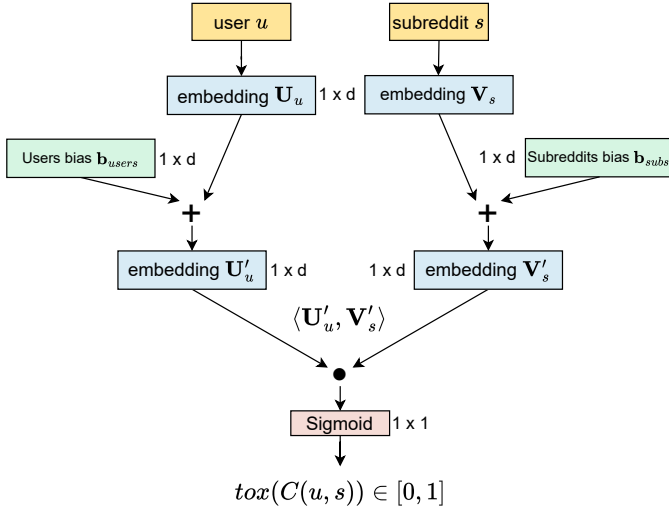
user $u$

subreddit $s$

embedding $\mathbf{U}_u$ 1 x d

embedding $\mathbf{V}_s$

Users bias $\mathbf{b}_{users}$ 1 x d

1 x d Subreddits bias $\mathbf{b}_{subs}$

+

+

embedding $\mathbf{U}'_u$ 1 x d

1 x d embedding $\mathbf{V}'_s$

$\langle \mathbf{U}'_u, \mathbf{V}'_s \rangle$

Sigmoid 1 x 1

$tox(C(u, s)) \in [0, 1]$